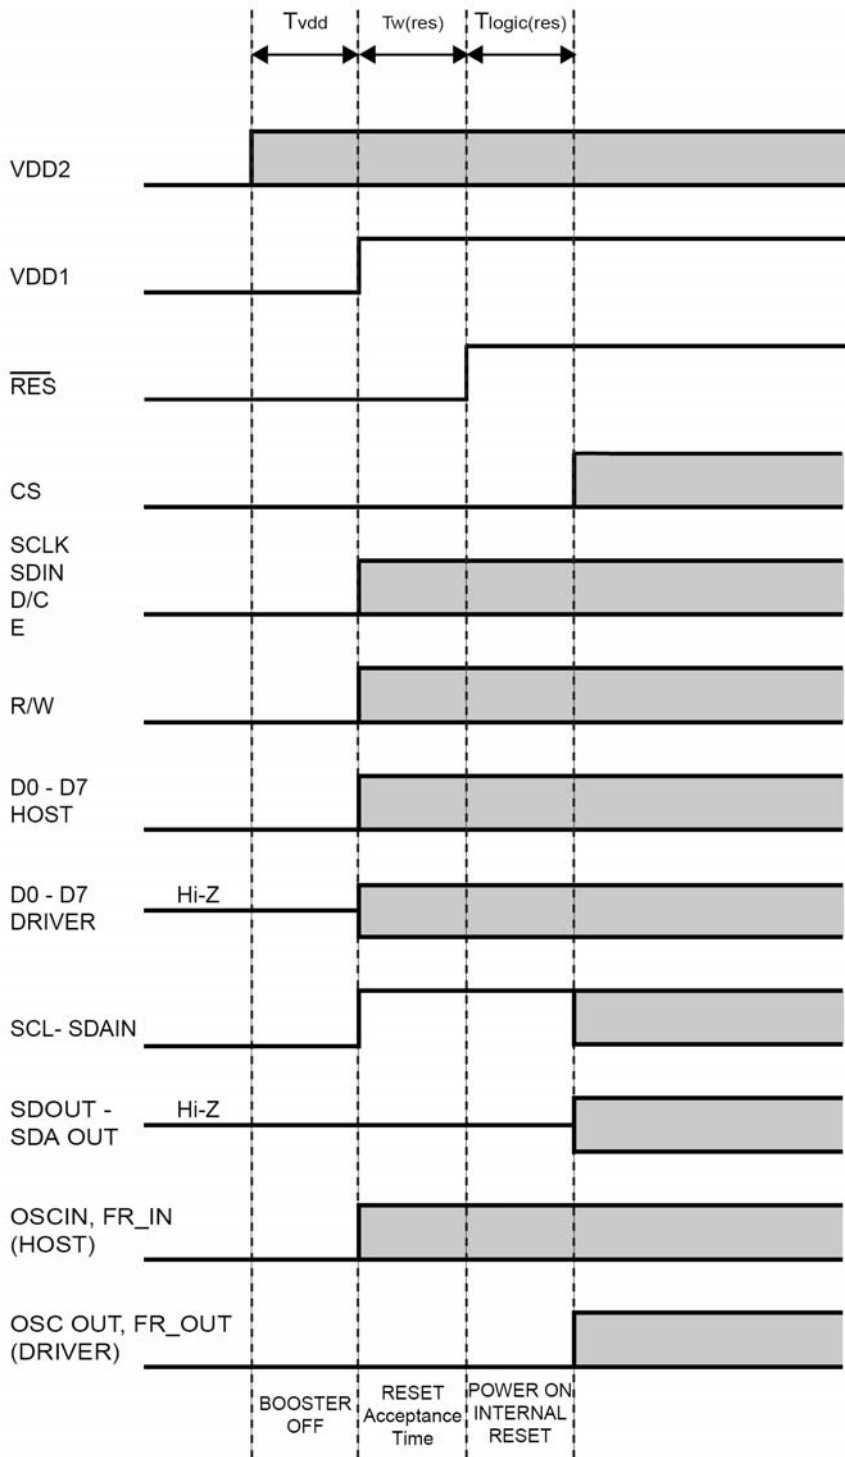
Tvdd Tw(res) Tlogic(res)

VDD2

VDD1

$\overline{RES}$

CS

SCLK
SDIN
D/C
E

R/W

D0 - D7
HOST

D0 - D7
DRIVER
Hi-Z

SCL- SDAIN

SDOUT -
SDA OUT
Hi-Z

OSCIN, FR_IN
(HOST)

OSC OUT, FR_OUT
(DRIVER)

BOOSTER OFF

RESET Acceptance Time

POWER ON INTERNAL RESET